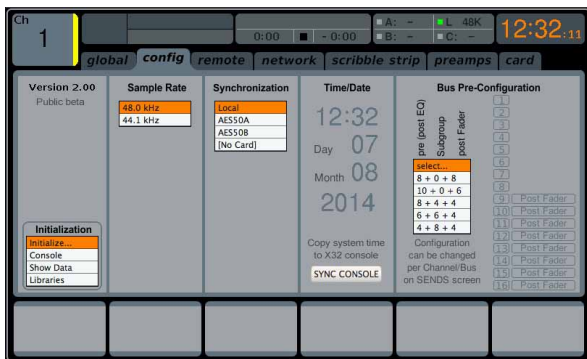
Ch
1

0:00 ■ -0:00
A: –
B: –
L 48K
C: –
12:32:11

global config remote network scribble strip preamps card

Version 2.00
Public beta

Initialization
Initialize...
Console
Show Data
Libraries

Sample Rate
48.0 kHz
44.1 kHz

Synchronization
Local
AES50A
AES50B
[No Card]

Time/Date
12:32
Day 07
Month 08
2014

Copy system time to X32 console
SYNC CONSOLE

Bus Pre-Configuration
pre (post EQ)
Subgroup
post Fader
select...
8 + 0 + 8
10 + 0 + 6
8 + 4 + 4
6 + 6 + 4
4 + 8 + 4

Configuration can be changed per Channel/Bus on SENDS screen

1
2
3
4
5
6
7
8
9 Post Fader
10 Post Fader
11 Post Fader
12 Post Fader
13 Post Fader
14 Post Fader
15 Post Fader
16 Post Fader